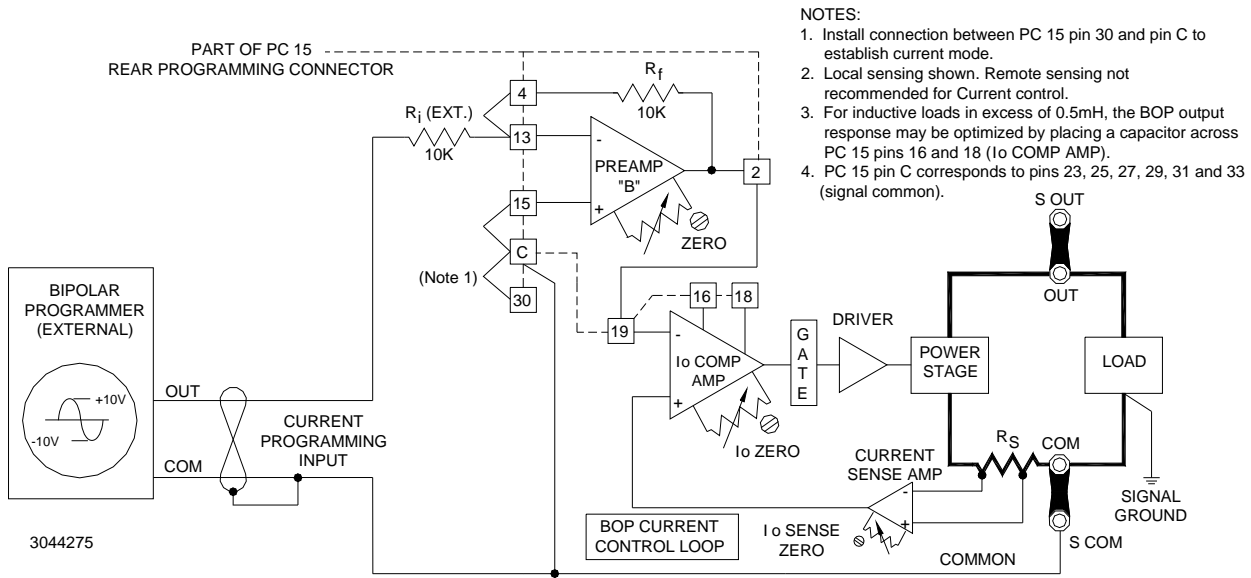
NOTES:
1. Install connection between PC 15 pin 30 and pin C to establish current mode.
2. Local sensing shown. Remote sensing not recommended for Current control.
3. For inductive loads in excess of 0.5mH, the BOP output response may be optimized by placing a capacitor across PC 15 pins 16 and 18 (Io COMP AMP).
4. PC 15 pin C corresponds to pins 23, 25, 27, 29, 31 and 33 (signal common).

PART OF PC 15
REAR PROGRAMMING CONNECTOR

$R_f$
10K

$R_i$ (EXT.)
10K

4
13
15
C
30
2

-
PREAMP
"B"
+

ZERO

(Note 1)

16
18
19

-
Io COMP
AMP
+

Io ZERO

G
A
T
E

DRIVER

POWER
STAGE

LOAD

S OUT
OUT

$R_S$
COM

CURRENT
SENSE AMP
-
+

Io SENSE
ZERO

SIGNAL
GROUND

S COM

COMMON

BOP CURRENT
CONTROL LOOP

BIPOLAR
PROGRAMMER
(EXTERNAL)

+10V
-10V

OUT
COM

CURRENT
PROGRAMMING
INPUT

3044275